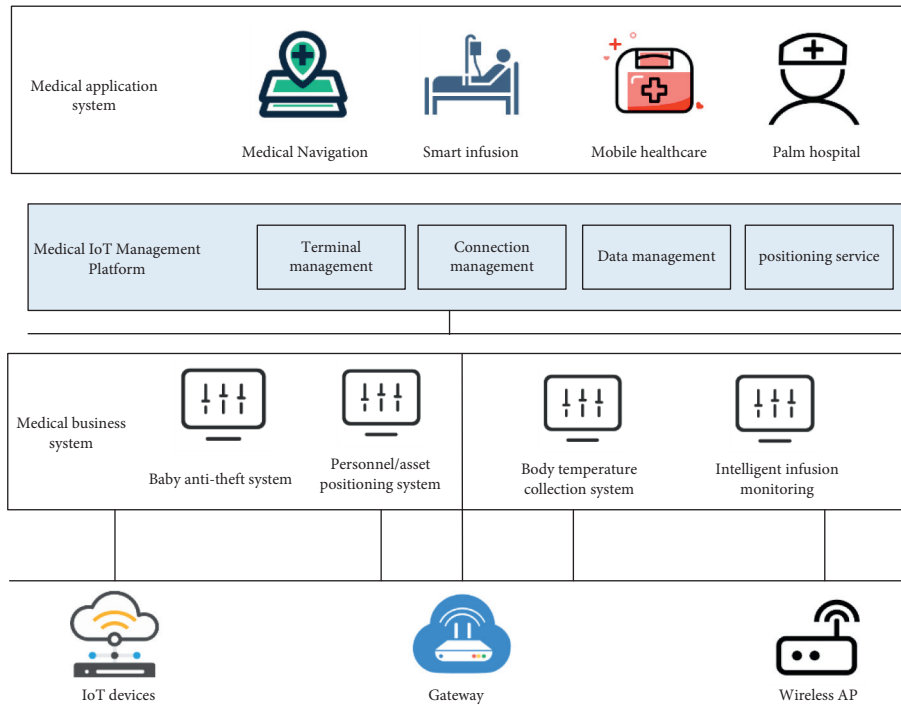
Medical application system

Medical Navigation

Smart infusion

Mobile healthcare

Palm hospital

Medical IoT Management Platform

Terminal management

Connection management

Data management

positioning service

Medical business system

Baby anti-theft system

Personnel/asset positioning system

Body temperature collection system

Intelligent infusion monitoring

IoT devices

Gateway

Wireless AP